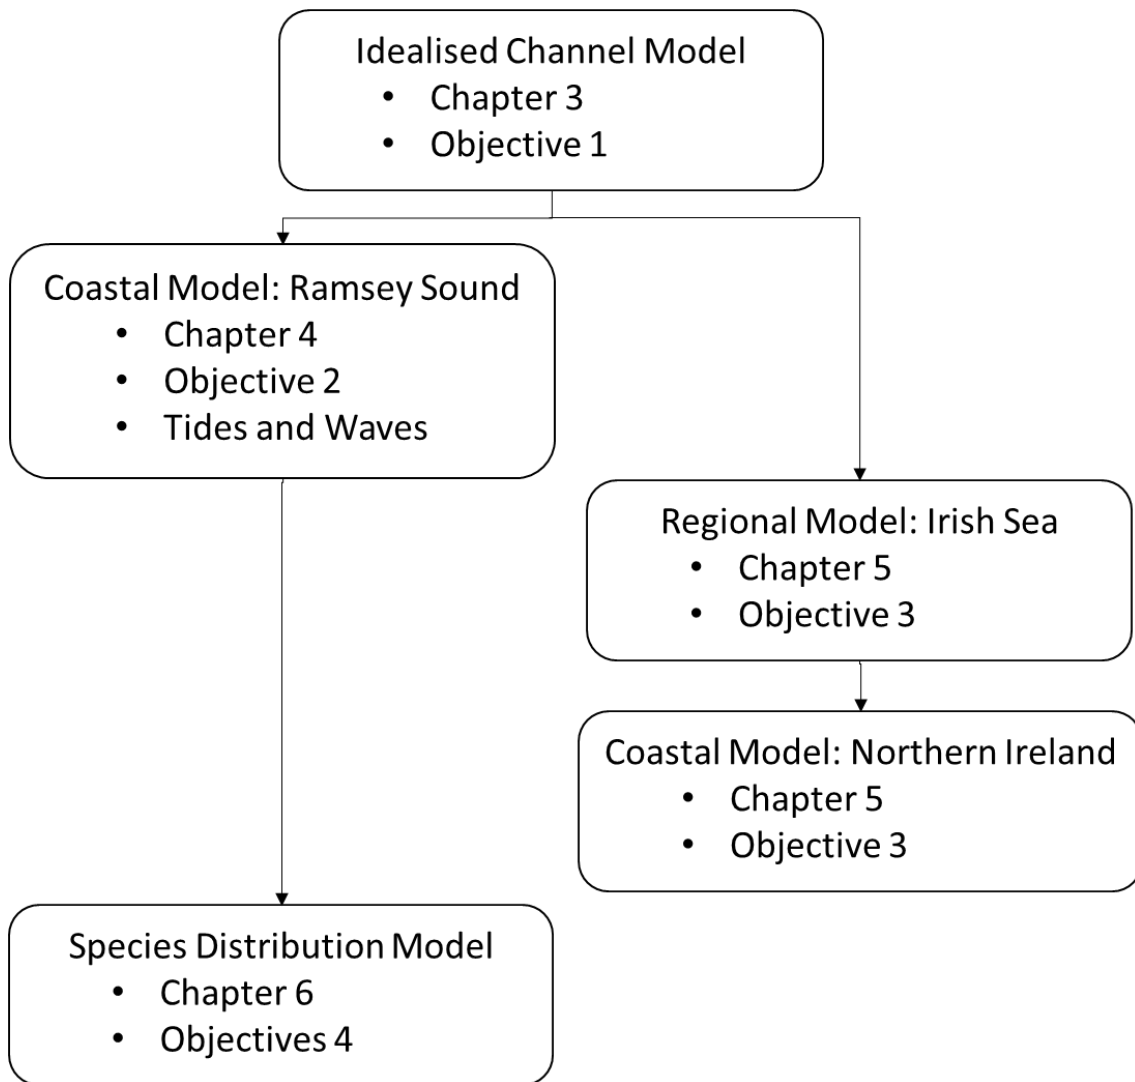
Idealised Channel Model
• Chapter 3
• Objective 1

Coastal Model: Ramsey Sound
• Chapter 4
• Objective 2
• Tides and Waves

Regional Model: Irish Sea
• Chapter 5
• Objective 3

Coastal Model: Northern Ireland
• Chapter 5
• Objective 3

Species Distribution Model
• Chapter 6
• Objectives 4